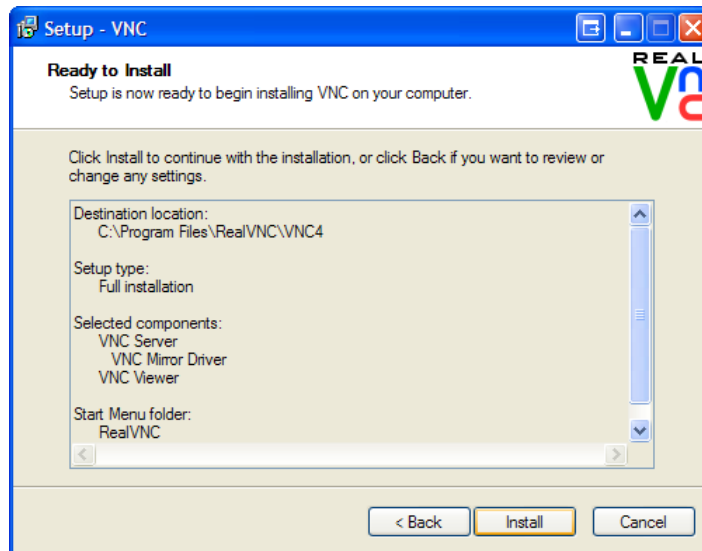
Setup - VNC

Ready to Install
Setup is now ready to begin installing VNC on your computer.

REAL
V

Click Install to continue with the installation, or click Back if you want to review or change any settings.

Destination location:
C:\Program Files\RealVNC\VNC4

Setup type:
Full installation

Selected components:
VNC Server
VNC Mirror Driver
VNC Viewer

Start Menu folder:
RealVNC

< Back
Install
Cancel